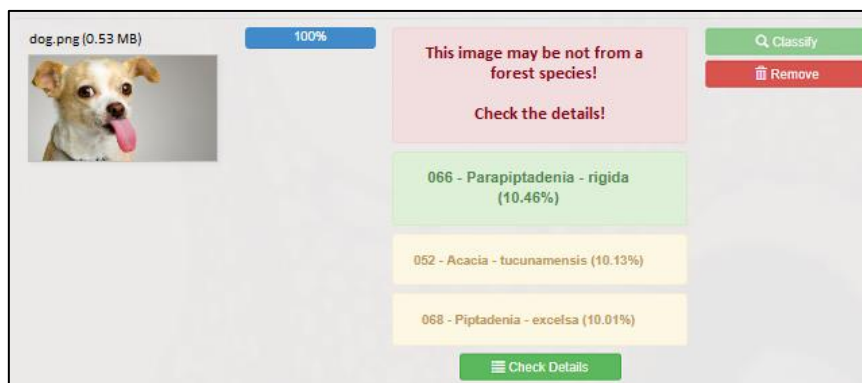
dog.png (0.53 MB)

100%

This image may be not from a forest species!

Check the details!

066 - Parapiptadenia - rigida (10.46%)

052 - Acacia - tucunamensis (10.13%)

068 - Piptadenia - excelsa (10.01%)

Check Details

Classify

Remove